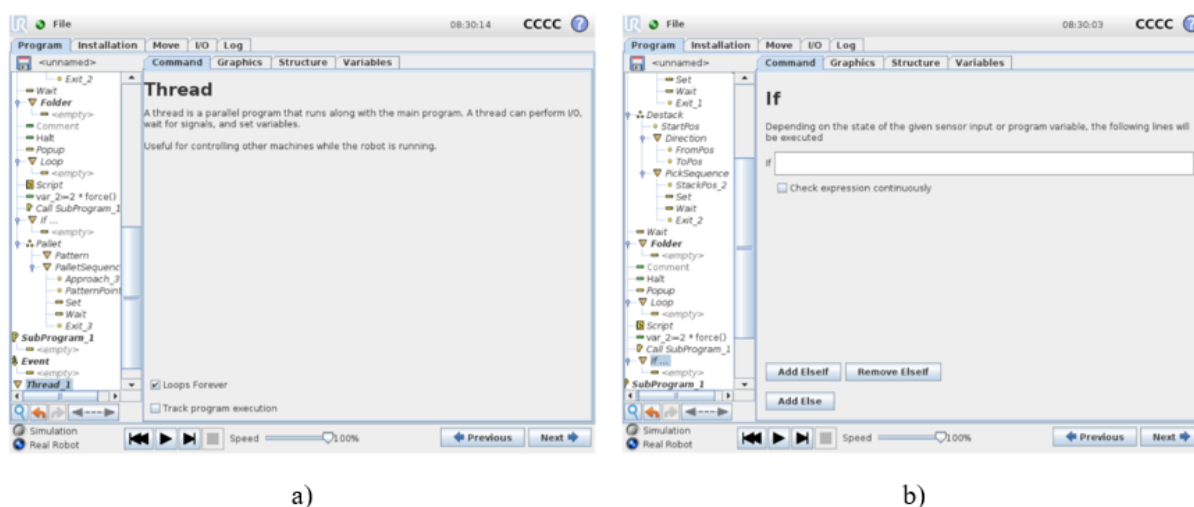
File 08:30:14 CCCC
Program Installation Move I/O Log
<unnamed>
Command Graphics Structure Variables
Exit_2
Wait
Folder
<empty>
Comment
Halt
Popup
Loop
<empty>
Script
var_2=2 * force()
Call SubProgram_1
If ...
<empty>
Pallet
Pattern
PalletSequenc
Approach_3
PatternPoint
Set
Wait
Exit_3
SubProgram_1
<empty>
Event
<empty>
Thread_1

Thread

A thread is a parallel program that runs along with the main program. A thread can perform I/O, wait for signals, and set variables.

Useful for controlling other machines while the robot is running.

Loops Forever
Track program execution
Simulation
Real Robot
Speed 100%
Previous Next

a)

File 08:30:03 CCCC
Program Installation Move I/O Log
Command Graphics Structure Variables
Set
Wait
Exit_1
Destack
StartPos
Direction
FromPos
ToPos
PickSequence
StackPos_2
Set
Wait
Exit_2
Wait
Folder
<empty>
Comment
Halt
Popup
Loop
<empty>
Script
var_2=2 * force()
Call SubProgram_1
If ...
<empty>
SubProgram_1

If

Depending on the state of the given sensor input or program variable, the following lines will be executed

If

Check expression continuously

Add ElseIf Remove ElseIf
Add Else
Simulation
Real Robot
Speed 100%
Previous Next

b)